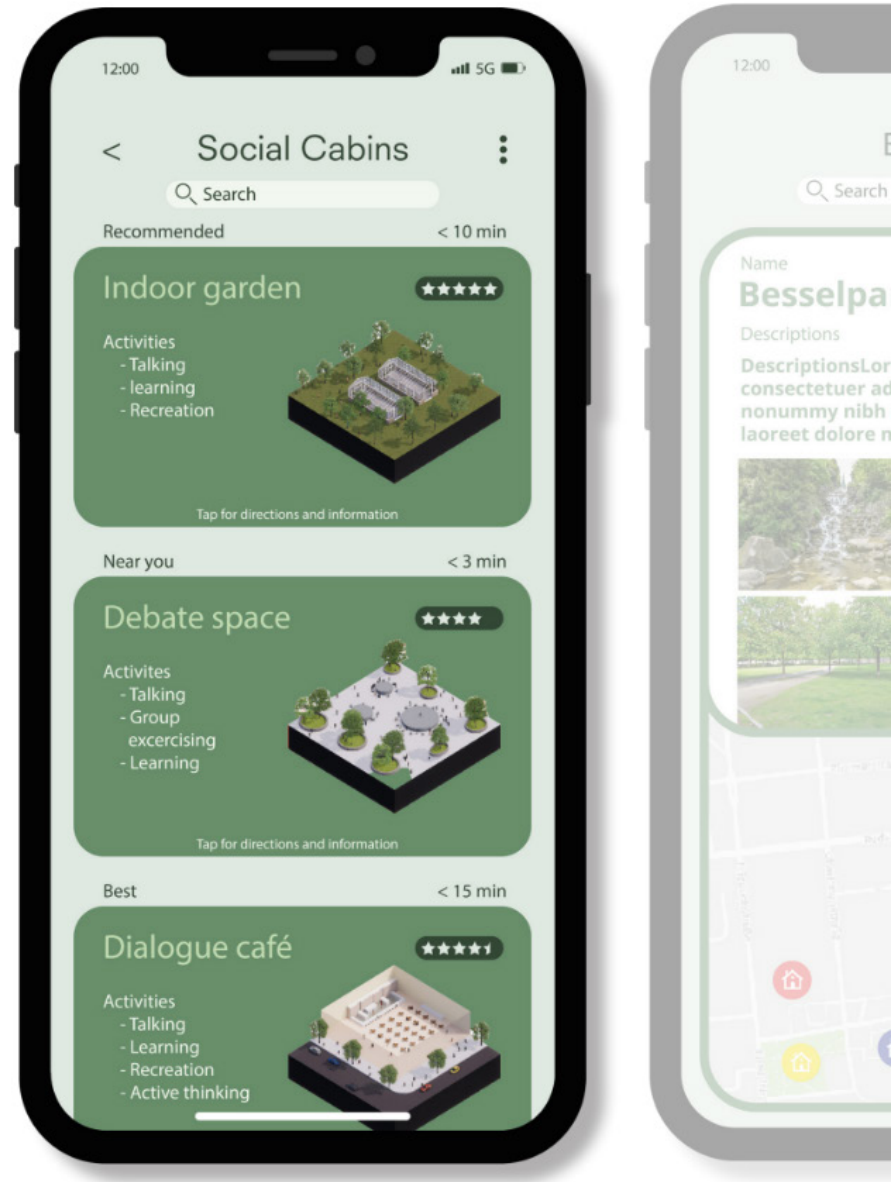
12:00

5G

<

Social Cabins

Search

Recommended

< 10 min

Indoor garden

★★★★★

Activities
- Talking
- learning
- Recreation

Tap for directions and information

Near you

< 3 min

Debate space

★★★★

Activites
- Talking
- Group excercising
- Learning

Tap for directions and information

Best

< 15 min

Dialogue café

★★★★

Activities
- Talking
- Learning
- Recreation
- Active thinking

12:00

B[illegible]

Search

Name

Besselpa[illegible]

Descriptions

DescriptionsLor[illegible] consectetuer ad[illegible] nonummy nibh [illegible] laoreet dolore m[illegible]